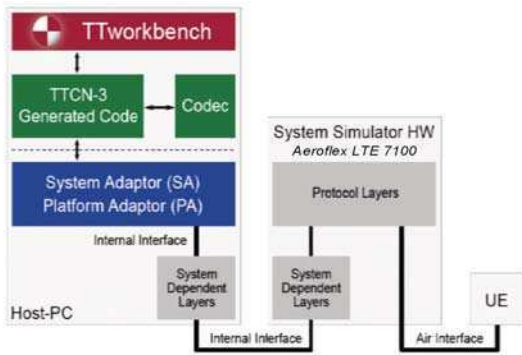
TTworkbench

TTCN-3 Generated Code

Codec

System Adaptor (SA)
Platform Adaptor (PA)

Internal Interface

System Dependent Layers

Host-PC

System Simulator HW
Aeroflex LTE 7100

Protocol Layers

System Dependent Layers

UE

Internal Interface

Air Interface